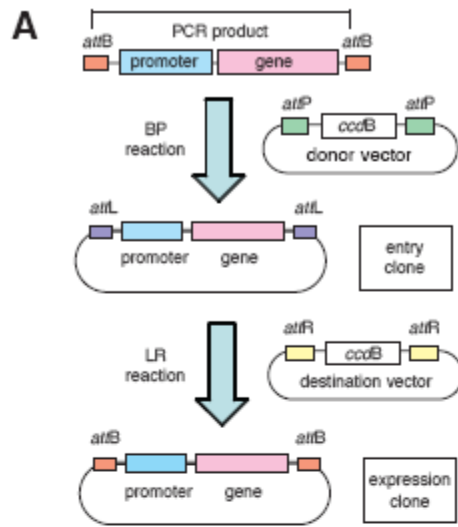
A

PCR product

attB promoter gene attB

BP reaction

attP ccdB attP

donor vector

attL attL

promoter gene

entry clone

LR reaction

attR ccdB attR

destination vector

attB attB

promoter gene

expression clone